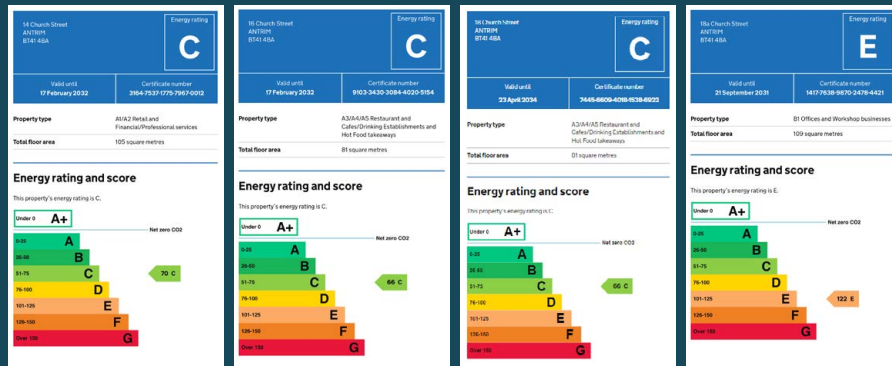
14 Church Street
ANTRIM
BT41 4BA

Energy rating
C

Valid until
17 February 2032

Certificate number
3164-7537-1775-7967-0012

Property type
A1/A2 Retail and Financial/Professional services

Total floor area
105 square metres

Energy rating and score

This property's energy rating is C.

Under 0 A+
Net zero CO2
0-25 A
26-50 B
51-75 C
76-100 D
101-125 E
126-150 F
Over 150 G
70 C

16 Church Street
ANTRIM
BT41 4BA

Energy rating
C

Valid until
17 February 2032

Certificate number
9103-3430-3084-4020-5154

Property type
A3/A4/A5 Restaurant and Cafes/Drinking Establishments and Hot Food takeaways

Total floor area
81 square metres

Energy rating and score

This property's energy rating is C.

Under 0 A+
Net zero CO2
0-25 A
26-50 B
51-75 C
76-100 D
101-125 E
126-150 F
Over 150 G
66 C

16 Church Street
ANTRIM
BT41 4BA

Energy rating
C

Valid until
23 April 2034

Certificate number
7445-6609-4018-1538-6923

Property type
A3/A4/A5 Restaurant and Cafes/Drinking Establishments and Hot Food takeaways

Total floor area
81 square metres

Energy rating and score

This property's energy rating is C.

Under 0 A+
Net zero CO2
0-25 A
26-50 B
51-75 C
76-100 D
101-125 E
126-150 F
Over 150 G
66 C

18a Church Street
ANTRIM
BT41 4BA

Energy
E

Valid until
21 September 2031

Certificate number
1417-7638-9870-2478-4421

Property type
B1 Offices and Workshop businesses

Total floor area
109 square metres

Energy rating and score

This property's energy rating is E.

Under 0 A+
Net zero CO2
0-25 A
26-50 B
51-75 C
76-100 D
101-125 E
126-150 F
Over 150 G
122 E